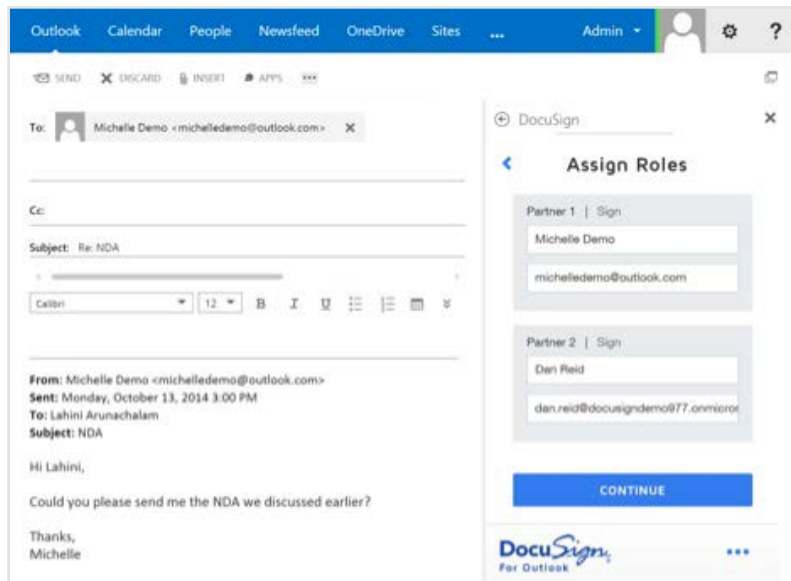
Outlook Calendar People Newsfeed OneDrive Sites ... Admin ?

SEND DISCARD INSERT APPS ...

To: Michelle Demo <michelledemo@outlook.com> ×

Cc:

Subject: Re: NDA

Calibri 12 B I U

From: Michelle Demo <michelledemo@outlook.com>
Sent: Monday, October 13, 2014 3:00 PM
To: Lahini Arunachalam
Subject: NDA

Hi Lahini,

Could you please send me the NDA we discussed earlier?

Thanks,
Michelle

DocuSign ×

Assign Roles

Partner 1 | Sign

Michelle Demo

michelledemo@outlook.com

Partner 2 | Sign

Dan Reid

dan.reid@docusigndemo977.onmicro

CONTINUE

DocuSign For Outlook ...